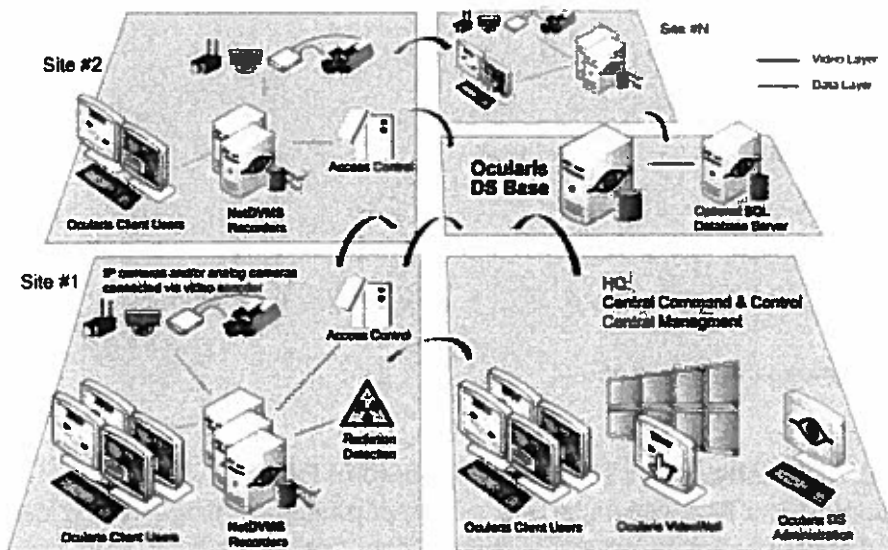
Site #2

Site #N

Video Layer

Data Layer

Access Control

Ocularis DS Base

Ocularis Client Users

NetDVMS Recorders

Optional SQL Database Server

Site #1

IP cameras and/or analog cameras connected via video encoder

Access Control

HQ:
Central Command & Control
Central Managment

Radiation Detection

Ocularis Client Users

NetDVMS Recorders

Ocularis Client Users

Ocularis VideoWall

Ocularis DS Administration